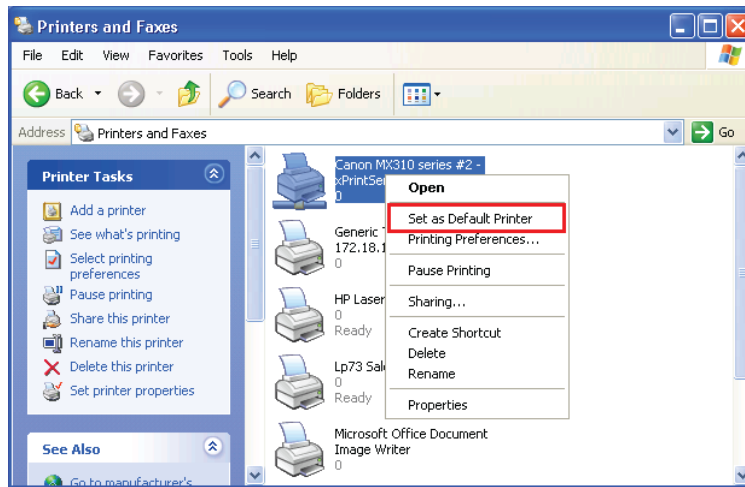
Printers and Faxes

File Edit View Favorites Tools Help

Back Search Folders

Address Printers and Faxes Go

Printer Tasks

Add a printer
See what's printing
Select printing preferences
Pause printing
Share this printer
Rename this printer
Delete this printer
Set printer properties

See Also

Go to manufacturer's

Canon MX310 series #2 - xPrintSer
0

Generic T
172.18.1
0

HP Laser
0
Ready

Lp73 Sal
0
Ready

Microsoft Office Document Image Writer
0

Open
Set as Default Printer
Printing Preferences...
Pause Printing
Sharing...
Create Shortcut
Delete
Rename
Properties